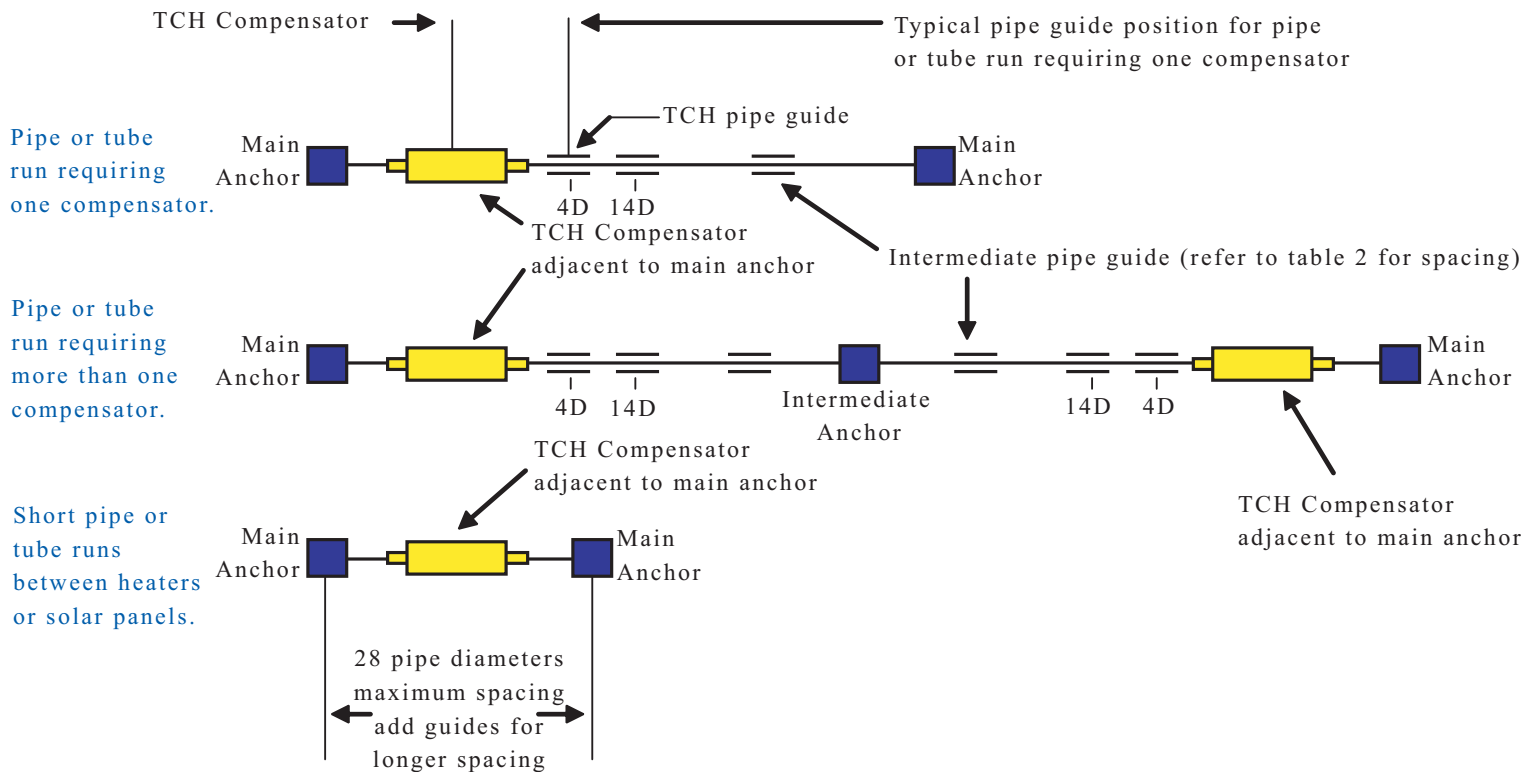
TCH Compensator

Typical pipe guide position for pipe or tube run requiring one compensator

TCH pipe guide

Pipe or tube run requiring one compensator.

Main Anchor

Main Anchor

4D 14D

TCH Compensator adjacent to main anchor

Intermediate pipe guide (refer to table 2 for spacing)

Pipe or tube run requiring more than one compensator.

Main Anchor

4D 14D

Intermediate Anchor

14D 4D

Main Anchor

TCH Compensator adjacent to main anchor

TCH Compensator adjacent to main anchor

Short pipe or tube runs between heaters or solar panels.

Main Anchor

Main Anchor

28 pipe diameters maximum spacing add guides for longer spacing